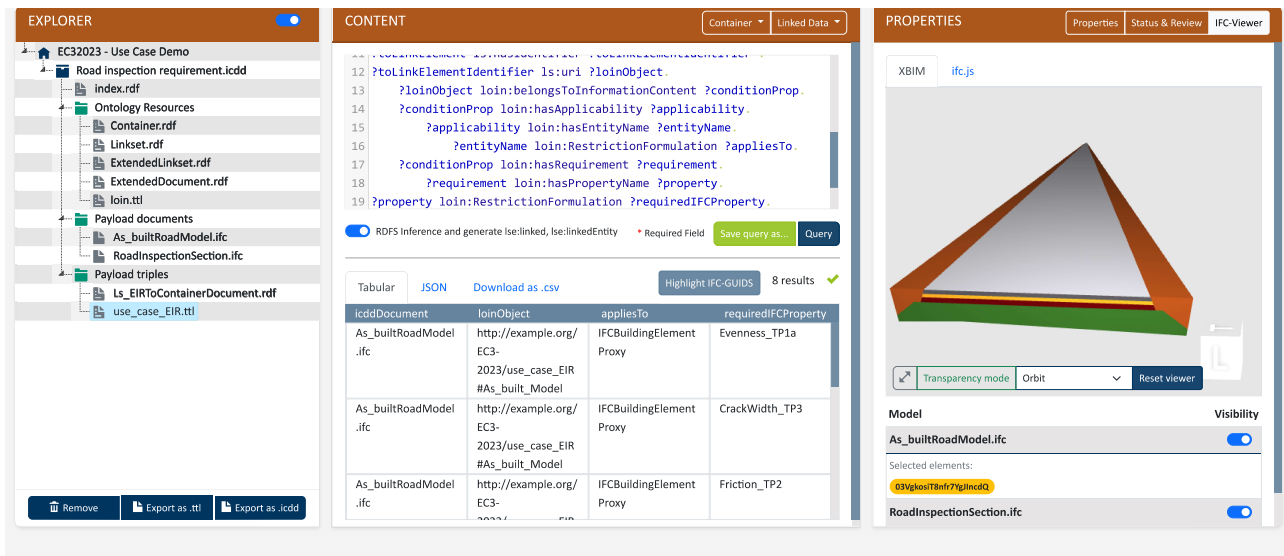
EXPLORER

EC32023 - Use Case Demo
Road inspection requirement.icdd
index.rdf
Ontology Resources
Container.rdf
Linkset.rdf
ExtendedLinkset.rdf
ExtendedDocument.rdf
loin.ttl
Payload documents
As_builtRoadModel.ifc
RoadInspectionSection.ifc
Payload triples
Ls_EIRToContainerDocument.rdf
use_case_EIR.ttl

Remove
Export as .ttl
Export as .icdd

CONTENT

Container
Linked Data

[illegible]
12 ?toLinkElementIdentifier ls:uri ?loinObject.
13 ?loinObject loin:belongsToInformationContent ?conditionProp.
14 ?conditionProp loin:hasApplicability ?applicability.
15 ?applicability loin:hasEntityName ?entityName.
16 ?entityName loin:RestrictionFormulation ?appliesTo.
17 ?conditionProp loin:hasRequirement ?requirement.
18 ?requirement loin:hasPropertyName ?property.
19 ?property loin:RestrictionFormulation ?requiredIFCProperty.

RDFS Inference and generate lse:linked, lse:linkedEntity
* Required Field
Save query as...
Query

Tabular
JSON
Download as .csv
Highlight IFC-GUIDS
8 results

| icddDocument | loinObject | appliesTo | requiredIFCProperty |
|---|---|---|---|
| As_builtRoadModel.ifc | http://example.org/EC3-2023/use_case_EIR#As_built_Model | IFCBuildingElementProxy | Evenness_TP1a |
| As_builtRoadModel.ifc | http://example.org/EC3-2023/use_case_EIR#As_built_Model | IFCBuildingElementProxy | CrackWidth_TP3 |
| As_builtRoadModel.ifc | http://example.org/EC3-2023/use_case_EIR | IFCBuildingElementProxy | Friction_TP2 |

PROPERTIES

Properties
Status & Review
IFC-Viewer

XBIM
ifc.js

Transparency mode
Orbit
Reset viewer

Model
Visibility
As_builtRoadModel.ifc
Selected elements:
03VgkosiT8nfr7YgJIncdQ
RoadInspectionSection.ifc